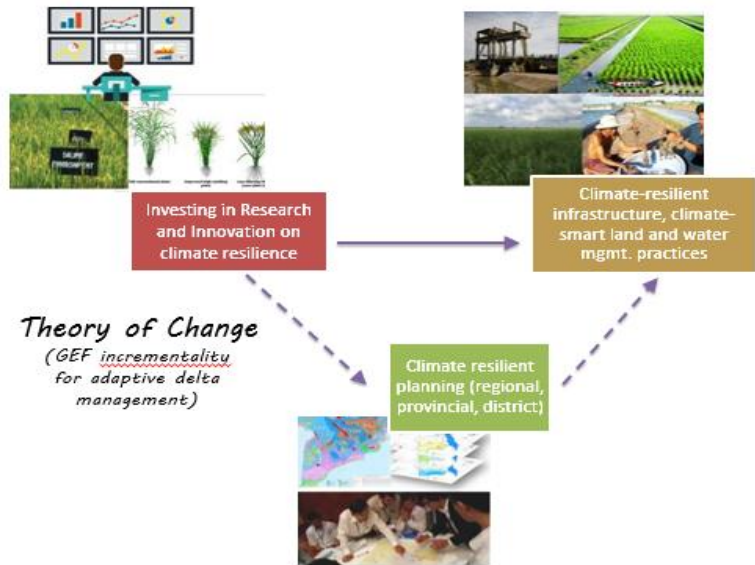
Investing in Research and Innovation on climate resilience

Climate-resilient infrastructure, climate-smart land and water mgmt. practices

Theory of Change
(GEF incrementality for adaptive delta management)

Climate resilient planning (regional, provincial, district)